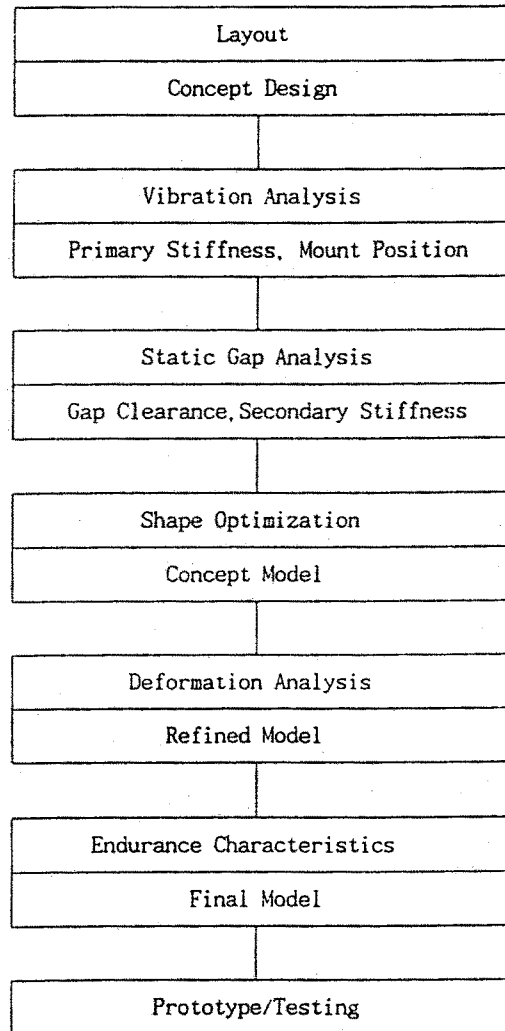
Layout

Concept Design

Vibration Analysis

Primary Stiffness, Mount Position

Static Gap Analysis

Gap Clearance, Secondary Stiffness

Shape Optimization

Concept Model

Deformation Analysis

Refined Model

Endurance Characteristics

Final Model

Prototype/Testing